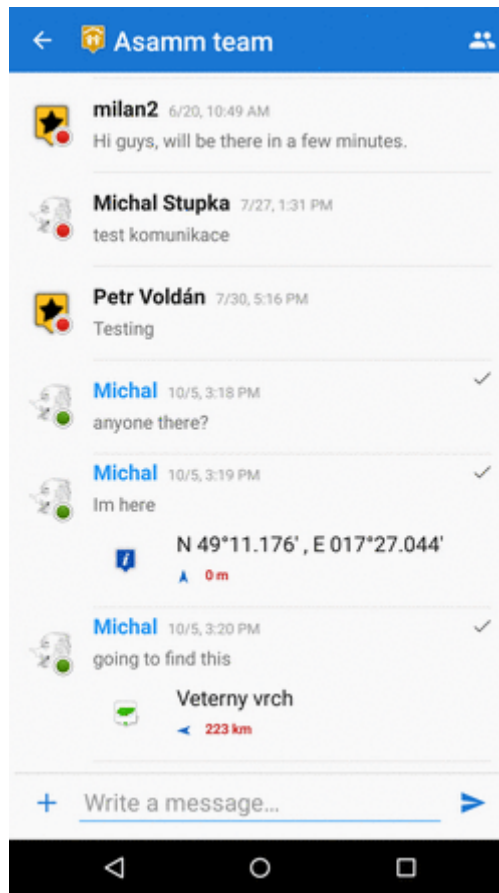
Asamm team

milan2 6/20, 10:49 AM
Hi guys, will be there in a few minutes.

Michal Stupka 7/27, 1:31 PM
test komunikace

Petr Voldán 7/30, 5:16 PM
Testing

Michal 10/5, 3:18 PM
anyone there?

Michal 10/5, 3:19 PM
Im here

N 49°11.176' , E 017°27.044'
0 m

Michal 10/5, 3:20 PM
going to find this

Veterny vrch
223 km

+ Write a message...